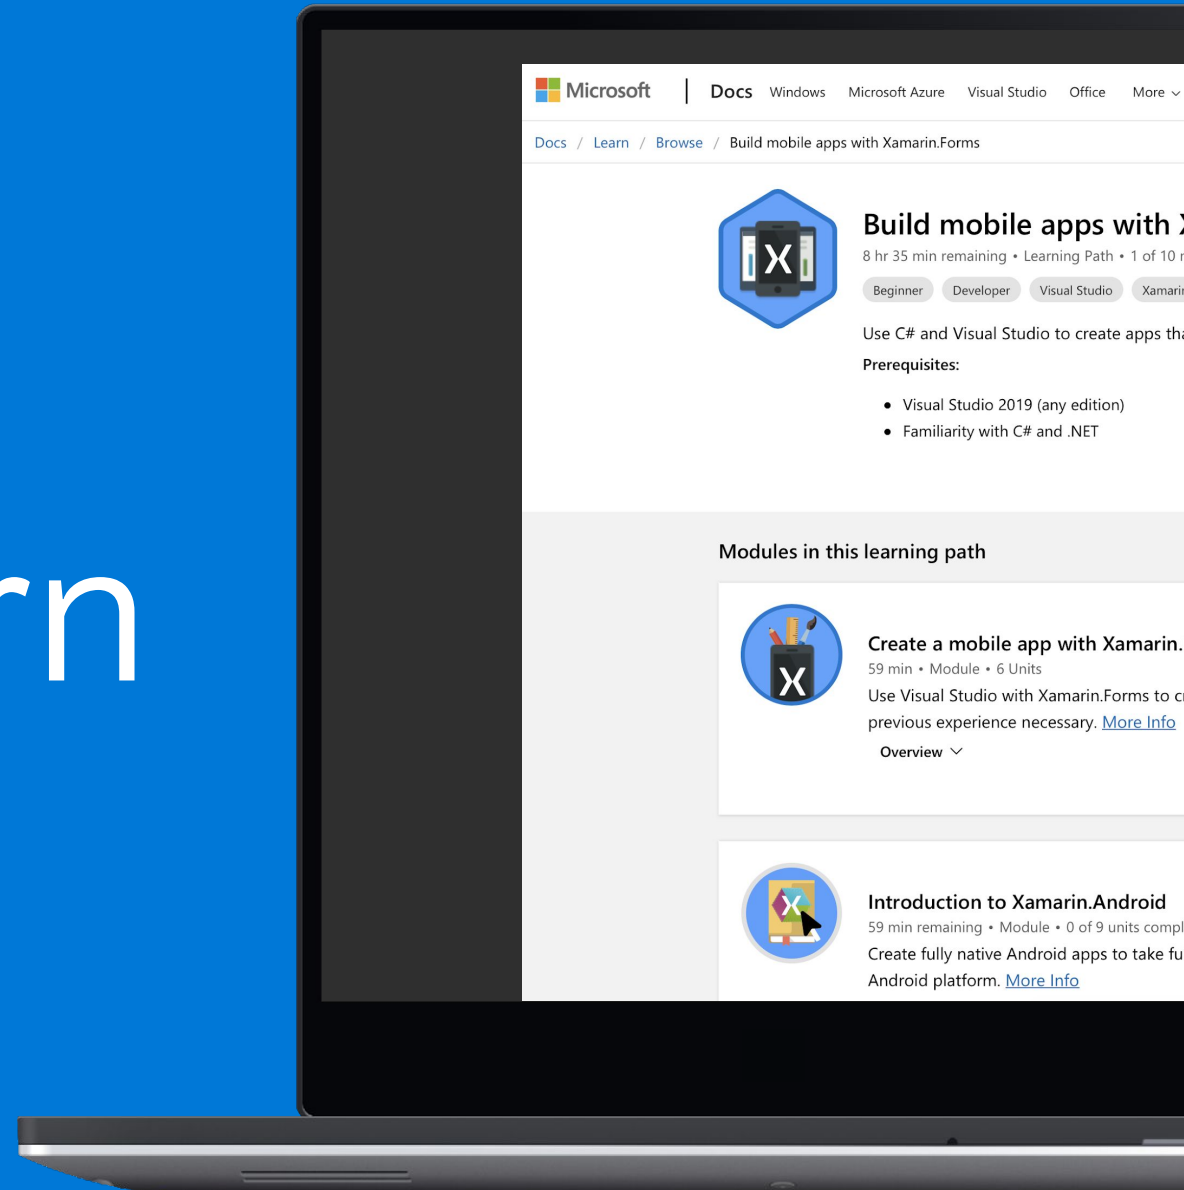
rn

Microsoft | Docs Windows Microsoft Azure Visual Studio Office More

Docs / Learn / Browse / Build mobile apps with Xamarin.Forms

Build mobile apps with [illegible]

8 hr 35 min remaining • Learning Path • 1 of 10 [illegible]

Beginner Developer Visual Studio Xamari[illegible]

Use C# and Visual Studio to create apps th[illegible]

Prerequisites:

- Visual Studio 2019 (any edition)
- Familiarity with C# and .NET

Modules in this learning path

Create a mobile app with Xamarin.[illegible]

59 min • Module • 6 Units

Use Visual Studio with Xamarin.Forms to c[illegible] previous experience necessary. More Info

Overview

Introduction to Xamarin.Android

59 min remaining • Module • 0 of 9 units compl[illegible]

Create fully native Android apps to take fu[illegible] Android platform. More Info